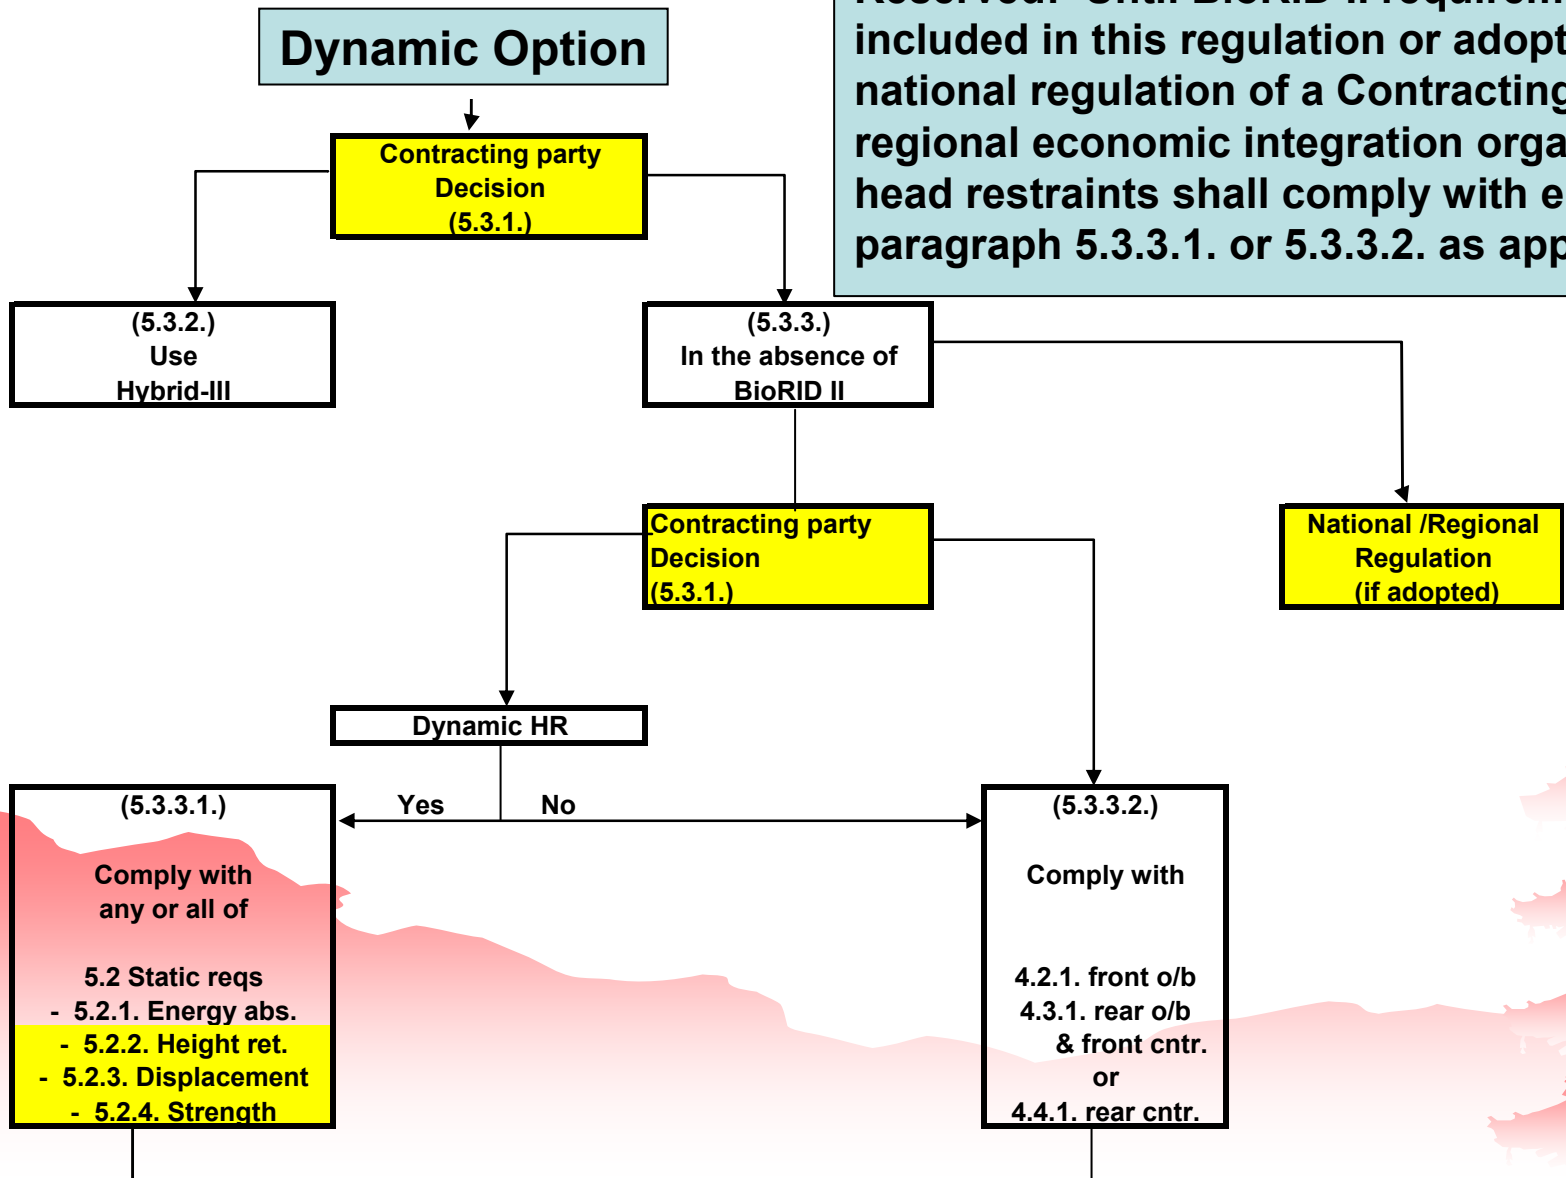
Dynamic Option

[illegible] included in this regulation or adopt national regulation of a Contracting regional economic integration orga head restraints shall comply with e paragraph 5.3.3.1. or 5.3.3.2. as app

Contracting party Decision (5.3.1.)

(5.3.2.) Use Hybrid-III

(5.3.3.) In the absence of BioRID II

Contracting party Decision (5.3.1.)

National /Regional Regulation (if adopted)

Dynamic HR

Yes

No

(5.3.3.1.)

Comply with any or all of

5.2 Static reqs
- 5.2.1. Energy abs.
- 5.2.2. Height ret.
- 5.2.3. Displacement
- 5.2.4. Strength

(5.3.3.2.)

Comply with

4.2.1. front o/b
4.3.1. rear o/b
& front cntr.
or
4.4.1. rear cntr.